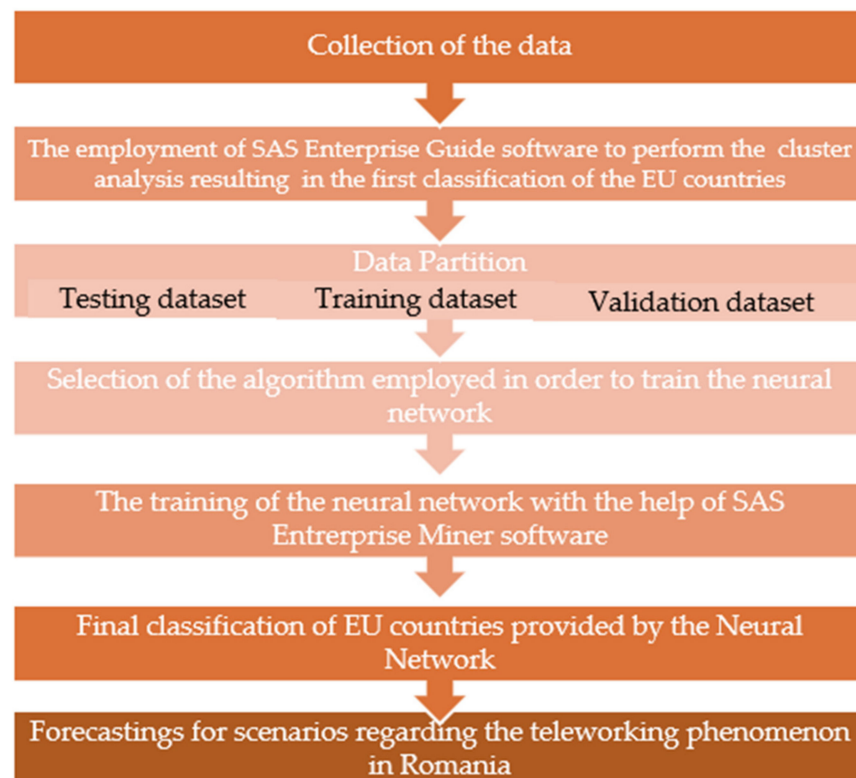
Collection of the data

The employment of SAS Enterprise Guide software to perform the cluster analysis resulting in the first classification of the EU countries

Data Partition

Testing dataset

Training dataset

Validation dataset

Selection of the algorithm employed in order to train the neural network

The training of the neural network with the help of SAS Entrerprise Miner software

Final classification of EU countries provided by the Neural Network

Forecastings for scenarios regarding the teleworking phenomenon in Romania